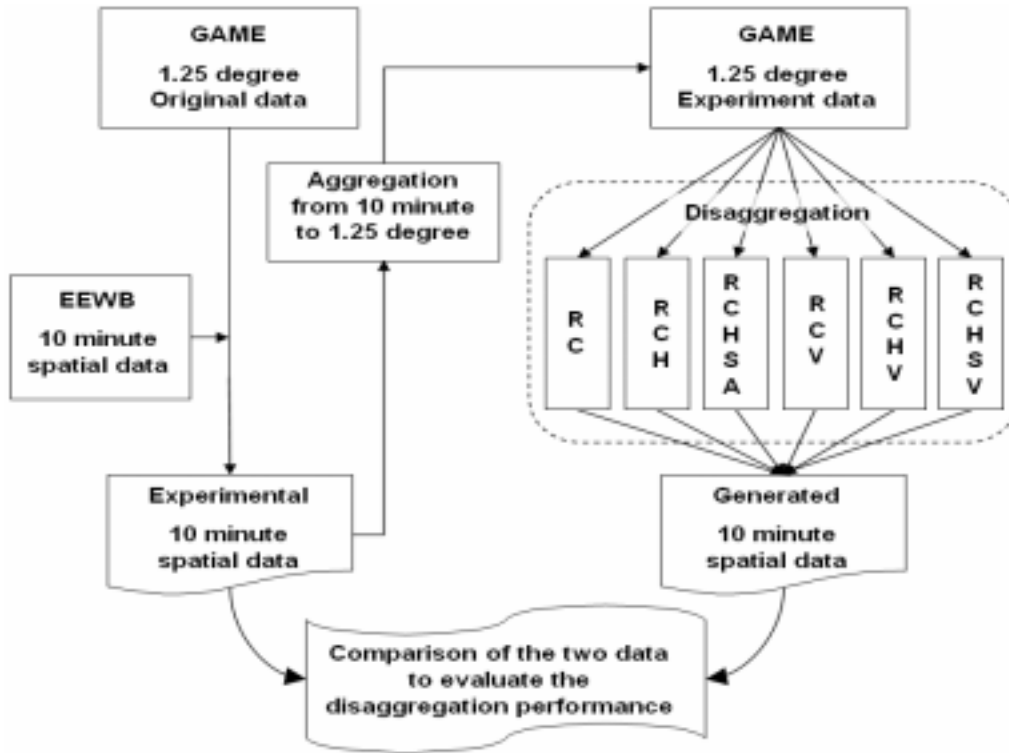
GAME
1.25 degree
Original data

Aggregation from 10 minute to 1.25 degree

GAME
1.25 degree
Experiment data

Disaggregation

EEWB
10 minute spatial data

RC

RCH

RCHSA

RCV

RCHV

RCHSV

Experimental
10 minute spatial data

Generated
10 minute spatial data

Comparison of the two data to evaluate the disaggregation performance